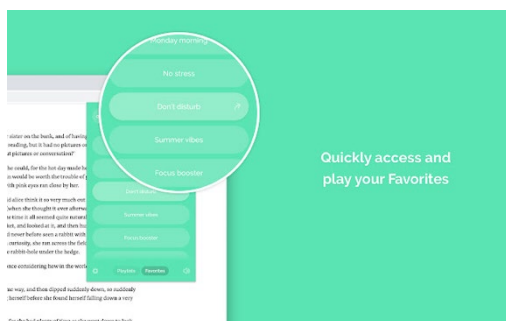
Monday morning
No stress
Don't disturb
Summer vibes
Focus booster

Quickly access and play your Favorites

r sister on the bank, and of having
reading, but it had no pictures or
ut pictures or conversation?'
he could, for the hot day made her
ly would be worth the trouble of g
hite pink eyes ran close by her.
id Alice think it so very much out
When she thought it over afterwa
e time it all seemed quite natural
tcoat, and looked at it, and then hu
d never before seen a rabbit with
uriosity, she ran across the fiel
e rabbit-hole under the hedge.
nce considering how in the world
me way, and then dipped suddenly down, so suddenly
herself before she found herself falling down a very

Don't disturb
Summer vibes
Focus booster
Playlists
Favorites